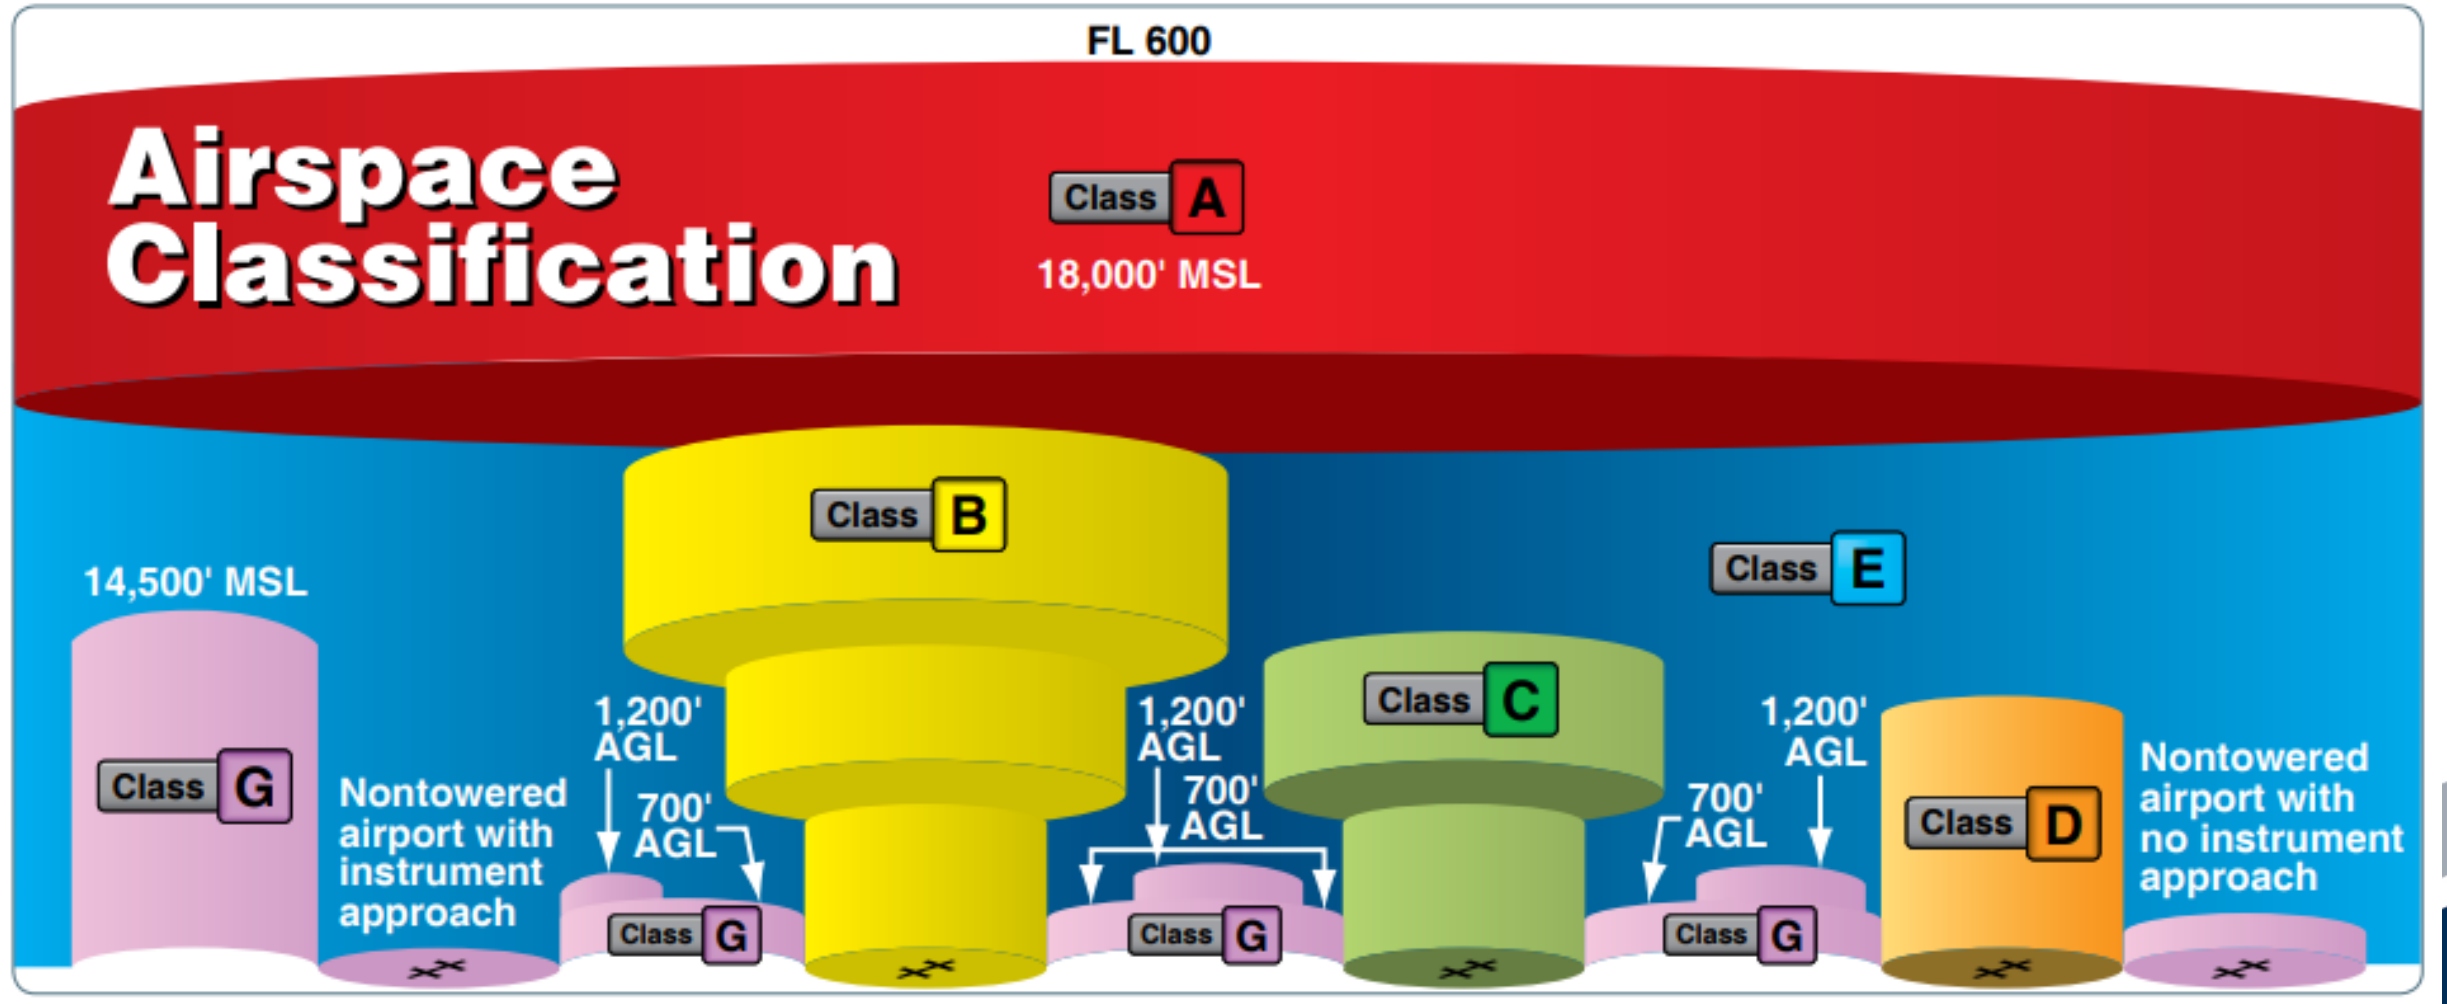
FL 600

Airspace Classification

Class A

18,000' MSL

Class B

Class E

14,500' MSL

Class C

1,200' AGL

1,200' AGL

1,200' AGL

Class G

Nontowered airport with instrument approach

700' AGL

700' AGL

700' AGL

Class D

Nontowered airport with no instrument approach

Class G

Class G

Class G